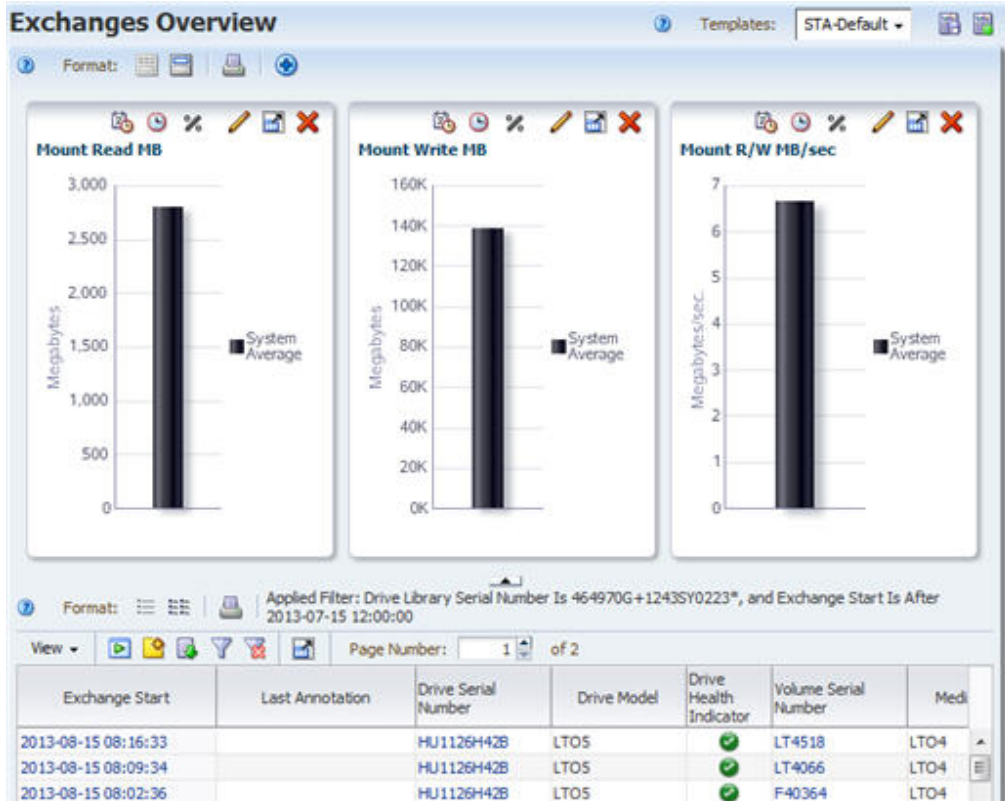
Exchanges Overview

Templates: STA-Default

Format:

Mount Read MB

3,000
2,500
2,000
1,500
1,000
500
0

Megabytes

System Average

Mount Write MB

160K
140K
120K
100K
80K
60K
40K
20K
0K

Megabytes

System Average

Mount R/W MB/sec

7
6
5
4
3
2
1
0

Megabytes/sec.

System Average

Format: Applied Filter: Drive Library Serial Number Is 464970G+1243SY0223*, and Exchange Start Is After 2013-07-15 12:00:00

View Page Number: 1 of 2

| Exchange Start | Last Annotation | Drive Serial Number | Drive Model | Drive Health Indicator | Volume Serial Number | Medi |
|---|---|---|---|---|---|---|
| 2013-08-15 08:16:33 | | HU1126H42B | LTO5 | | LT4518 | LTO4 |
| 2013-08-15 08:09:34 | | HU1126H42B | LTO5 | | LT4066 | LTO4 |
| 2013-08-15 08:02:36 | | HU1126H42B | LTO5 | | F40364 | LTO4 |